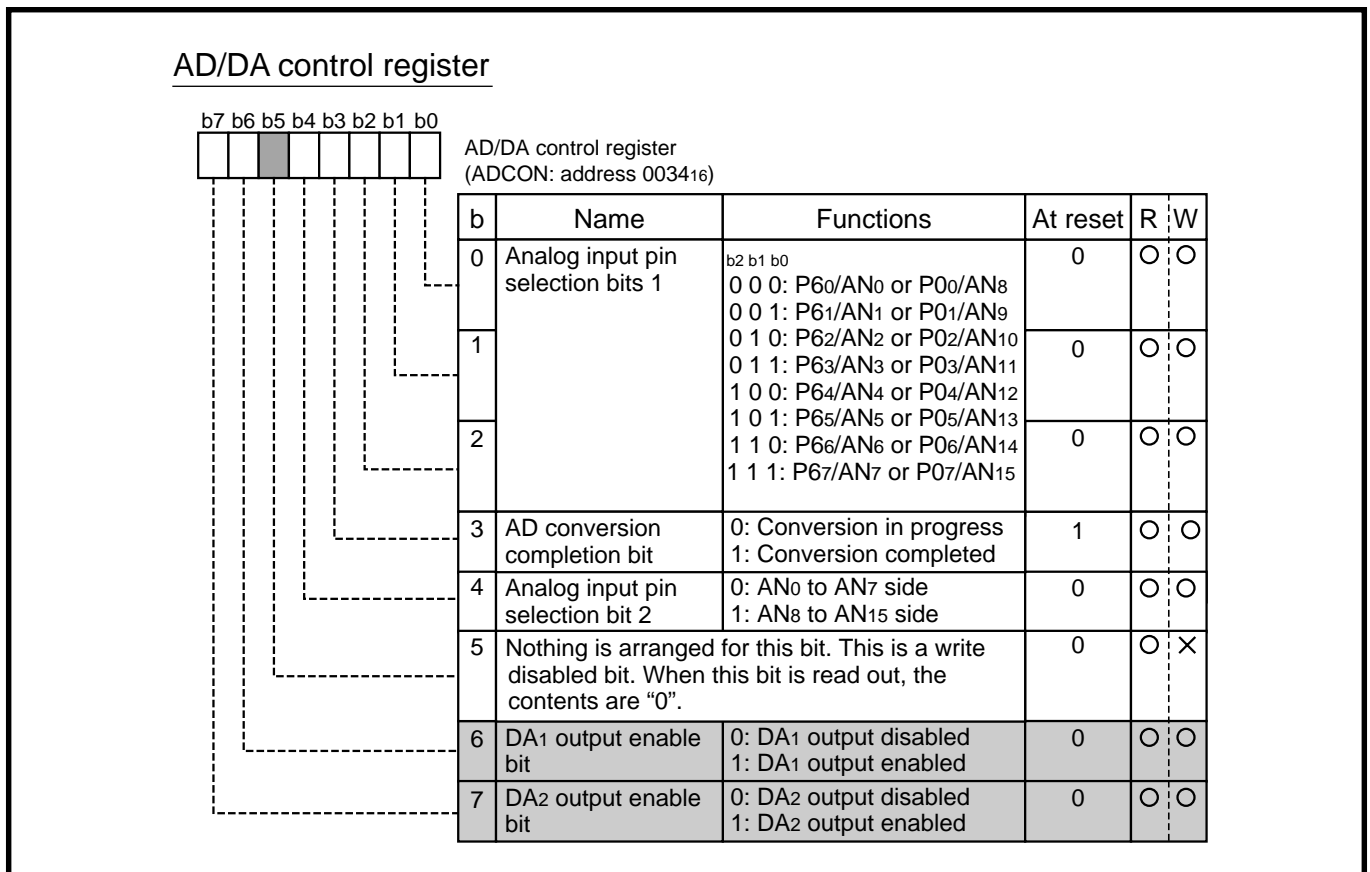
AD/DA control register

b7 b6 b5 b4 b3 b2 b1 b0

AD/DA control register
(ADCON: address $0034_{16}$)

| b | Name | Functions | At reset | R | W |
|---|---|---|---|---|---|
| 0 | Analog input pin selection bits 1 | b2 b1 b0<br>0 0 0: $P6_0/AN_0$ or $P0_0/AN_8$<br>0 0 1: $P6_1/AN_1$ or $P0_1/AN_9$<br>0 1 0: $P6_2/AN_2$ or $P0_2/AN_{10}$<br>0 1 1: $P6_3/AN_3$ or $P0_3/AN_{11}$<br>1 0 0: $P6_4/AN_4$ or $P0_4/AN_{12}$<br>1 0 1: $P6_5/AN_5$ or $P0_5/AN_{13}$<br>1 1 0: $P6_6/AN_6$ or $P0_6/AN_{14}$<br>1 1 1: $P6_7/AN_7$ or $P0_7/AN_{15}$ | 0 | O | O |
| 1 | | | 0 | O | O |
| 2 | | | 0 | O | O |
| 3 | AD conversion completion bit | 0: Conversion in progress<br>1: Conversion completed | 1 | O | O |
| 4 | Analog input pin selection bit 2 | 0: $AN_0$ to $AN_7$ side<br>1: $AN_8$ to $AN_{15}$ side | 0 | O | O |
| 5 | Nothing is arranged for this bit. This is a write disabled bit. When this bit is read out, the contents are "0". | | 0 | O | × |
| 6 | $DA_1$ output enable bit | 0: $DA_1$ output disabled<br>1: $DA_1$ output enabled | 0 | O | O |
| 7 | $DA_2$ output enable bit | 0: $DA_2$ output disabled<br>1: $DA_2$ output enabled | 0 | O | O |